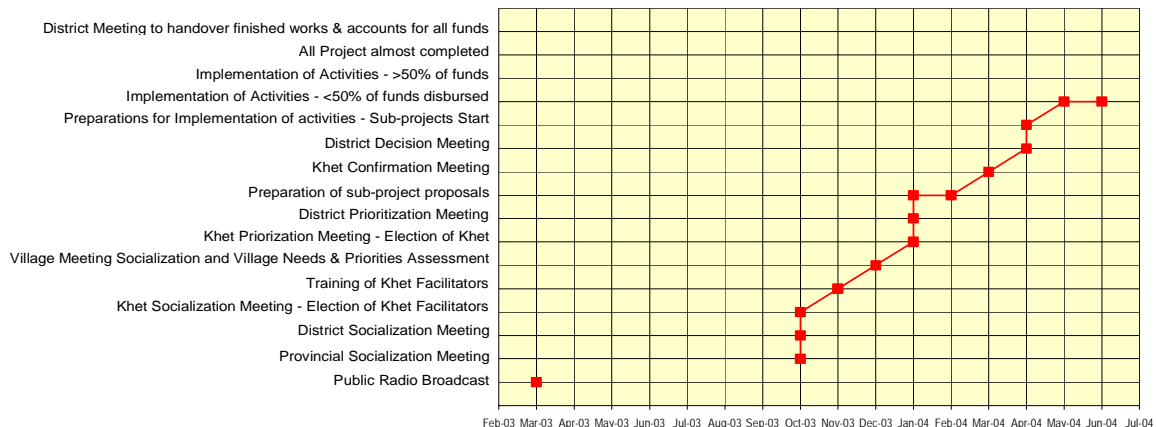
District Meeting to handover finished works & accounts for all funds
All Project almost completed
Implementation of Activities - >50% of funds
Implementation of Activities - <50% of funds disbursed
Preparations for Implementation of activities - Sub-projects Start
District Decision Meeting
Khet Confirmation Meeting
Preparation of sub-project proposals
District Prioritization Meeting
Khet Priorization Meeting - Election of Khet
Village Meeting Socialization and Village Needs & Priorities Assessment
Training of Khet Facilitators
Khet Socialization Meeting - Election of Khet Facilitators
District Socialization Meeting
Provincial Socialization Meeting
Public Radio Broadcast

Feb-03 Mar-03 Apr-03 May-03 Jun-03 Jul-03 Aug-03 Sep-03 Oct-03 Nov-03 Dec-03 Jan-04 Feb-04 Mar-04 Apr-04 May-04 Jun-04 Jul-04